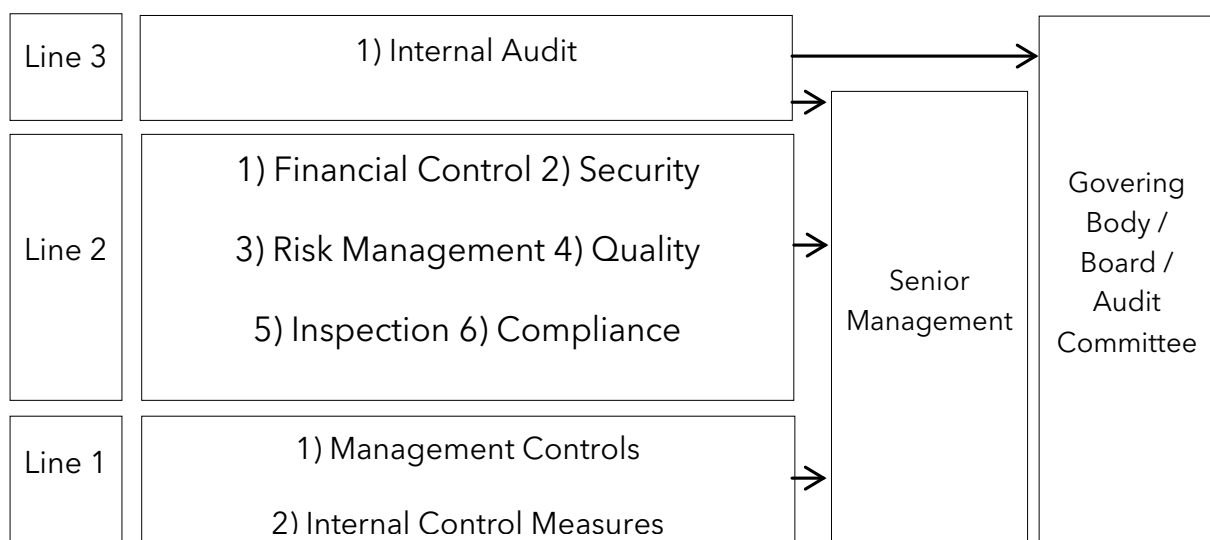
Line 3

1) Internal Audit

Line 2

1) Financial Control 2) Security

3) Risk Management 4) Quality

5) Inspection 6) Compliance

Line 1

1) Management Controls

2) Internal Control Measures

Senior Management

Govering Body / Board / Audit Committee